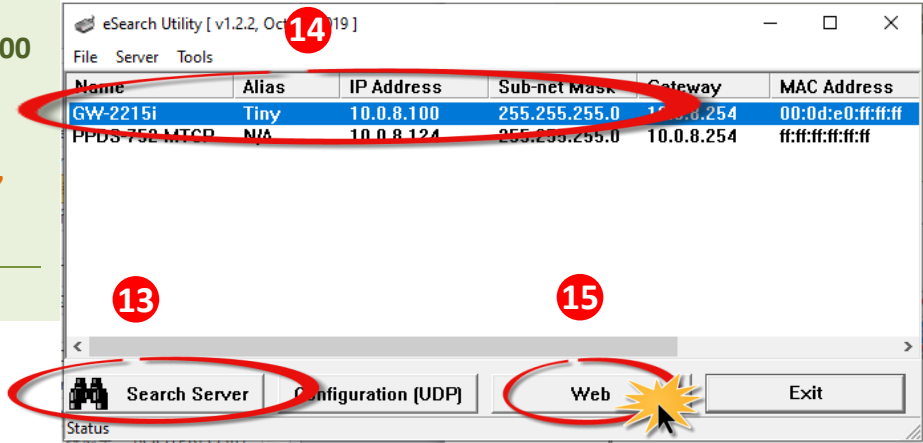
00

eSearch Utility [ v1.2.2, Oct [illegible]019 ]

14

File Server Tools

| Name | Alias | IP Address | Sub-net Mask | Gateway | MAC Address |
|---|---|---|---|---|---|
| GW-2215i | Tiny | 10.0.8.100 | 255.255.255.0 | 1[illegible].8.254 | 00:0d:e0:ff:ff:ff |
| PPDS-752-MTCP | N/A | 10.0.8.124 | 255.255.255.0 | 10.0.8.254 | ff:ff:ff:ff:ff:ff |

13

15

Search Server

Configuration (UDP)

Web

Exit

Status